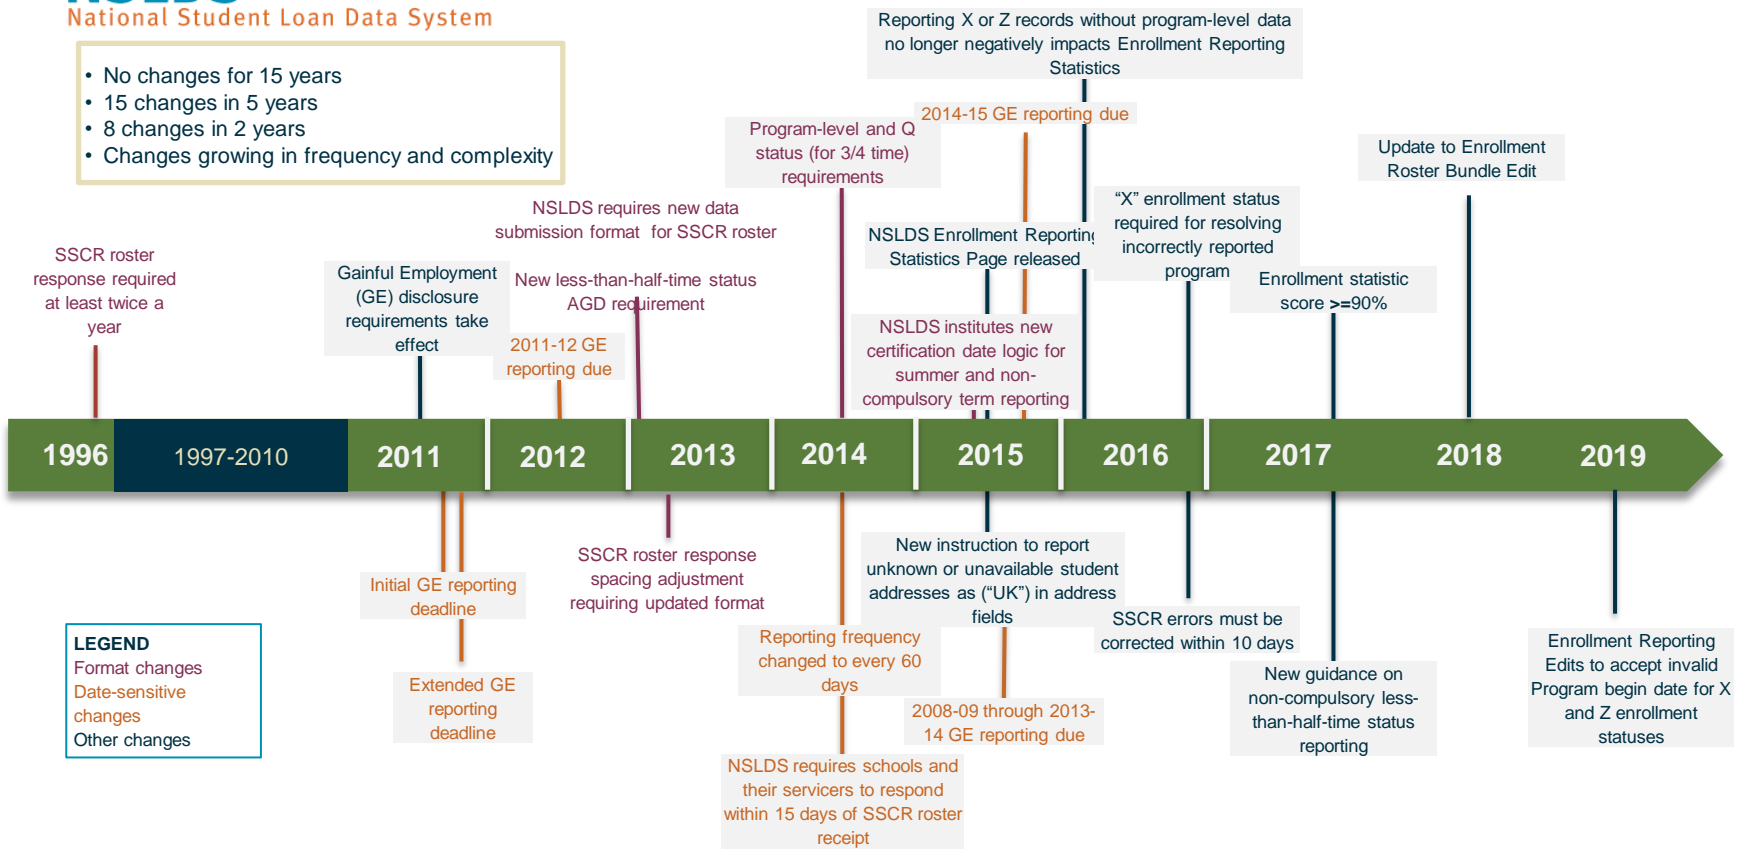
National Student Loan Data System

• No changes for 15 years
• 15 changes in 5 years
• 8 changes in 2 years
• Changes growing in frequency and complexity

SSCR roster response required at least twice a year

Gainful Employment (GE) disclosure requirements take effect

2011-12 GE reporting due

NSLDS requires new data submission format for SSCR roster

New less-than-half-time status AGD requirement

Program-level and Q status (for 3/4 time) requirements

Reporting X or Z records without program-level data no longer negatively impacts Enrollment Reporting Statistics

2014-15 GE reporting due

NSLDS Enrollment Reporting Statistics Page released

NSLDS institutes new certification date logic for summer and non-compulsory term reporting

"X" enrollment status required for resolving incorrectly reported program

Enrollment statistic score >=90%

Update to Enrollment Roster Bundle Edit

1996 | 1997-2010 | 2011 | 2012 | 2013 | 2014 | 2015 | 2016 | 2017 | 2018 | 2019

Initial GE reporting deadline

Extended GE reporting deadline

SSCR roster response spacing adjustment requiring updated format

Reporting frequency changed to every 60 days

NSLDS requires schools and their servicers to respond within 15 days of SSCR roster receipt

New instruction to report unknown or unavailable student addresses as ("UK") in address fields

2008-09 through 2013-14 GE reporting due

SSCR errors must be corrected within 10 days

New guidance on non-compulsory less-than-half-time status reporting

Enrollment Reporting Edits to accept invalid Program begin date for X and Z enrollment statuses

LEGEND
Format changes
Date-sensitive changes
Other changes